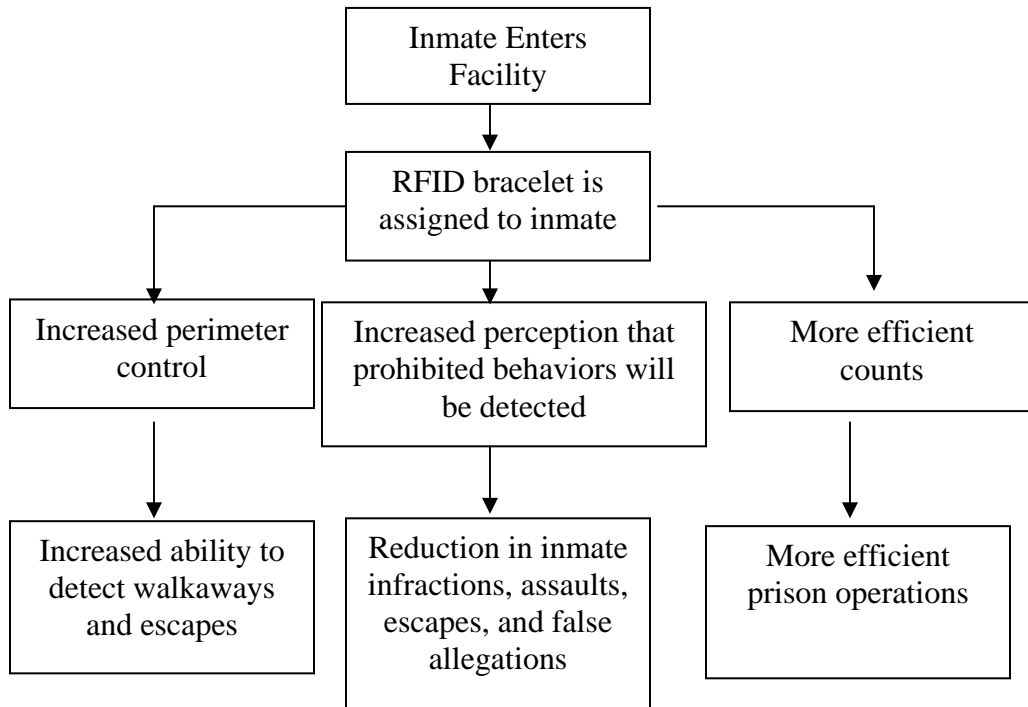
Inmate Enters Facility

RFID bracelet is assigned to inmate

Increased perimeter control

Increased perception that prohibited behaviors will be detected

More efficient counts

Increased ability to detect walkaways and escapes

Reduction in inmate infractions, assaults, escapes, and false allegations

More efficient prison operations